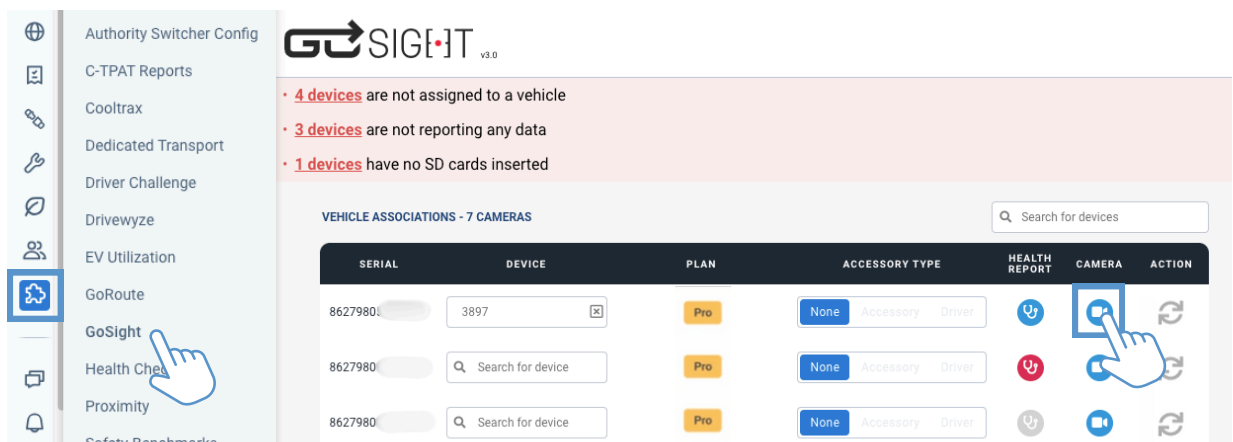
Authority Switcher Config
C-TPAT Reports
Cooltrax
Dedicated Transport
Driver Challenge
Drivewyze
EV Utilization
GoRoute
GoSight
Health Che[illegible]
Proximity
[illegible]

GOSIGHT v3.0

• 4 devices are not assigned to a vehicle
• 3 devices are not reporting any data
• 1 devices have no SD cards inserted

VEHICLE ASSOCIATIONS - 7 CAMERAS

Search for devices

| SERIAL | DEVICE | PLAN | ACCESSORY TYPE | HEALTH REPORT | CAMERA | ACTION |
|---|---|---|---|---|---|---|
| 8627980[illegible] | 3897 | Pro | None Accessory Driver | | | |
| 8627980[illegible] | Search for device | Pro | None Accessory Driver | | | |
| 8627980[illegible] | Search for device | Pro | None Accessory Driver | | | |